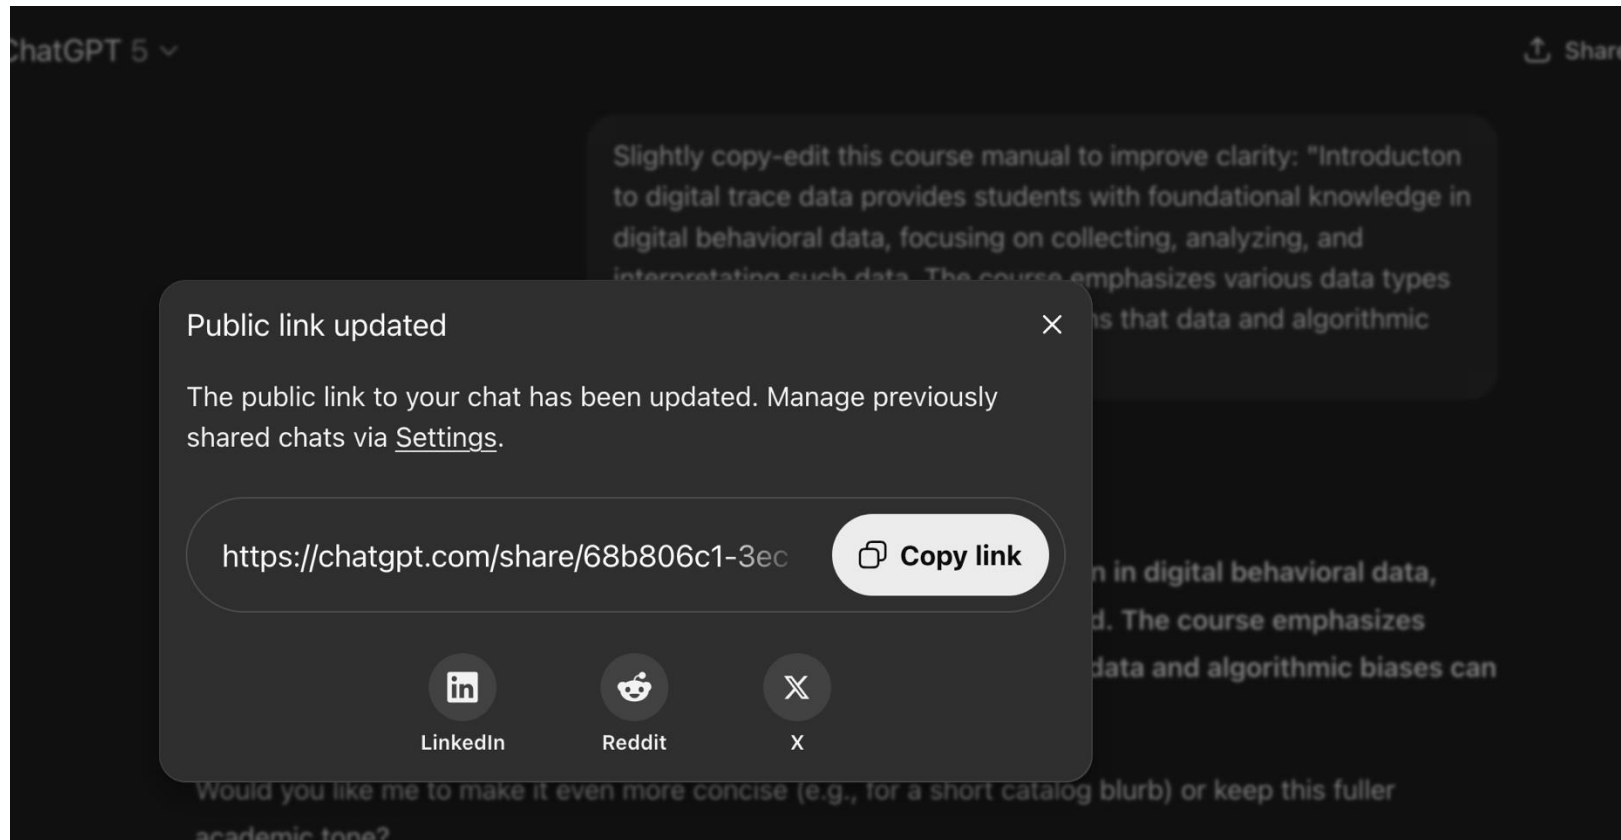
hatGPT 5

Share

Slightly copy-edit this course manual to improve clarity: "Introducton to digital trace data provides students with foundational knowledge in digital behavioral data, focusing on collecting, analyzing, and interpretating such data. The course emphasizes various data types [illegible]s that data and algorithmic

Public link updated

The public link to your chat has been updated. Manage previously shared chats via Settings.

https://chatgpt.com/share/68b806c1-3ec

Copy link

LinkedIn

Reddit

X

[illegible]n in digital behavioral data, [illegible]d. The course emphasizes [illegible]data and algorithmic biases can

Would you like me to make it even more concise (e.g., for a short catalog blurb) or keep this fuller academic tone?